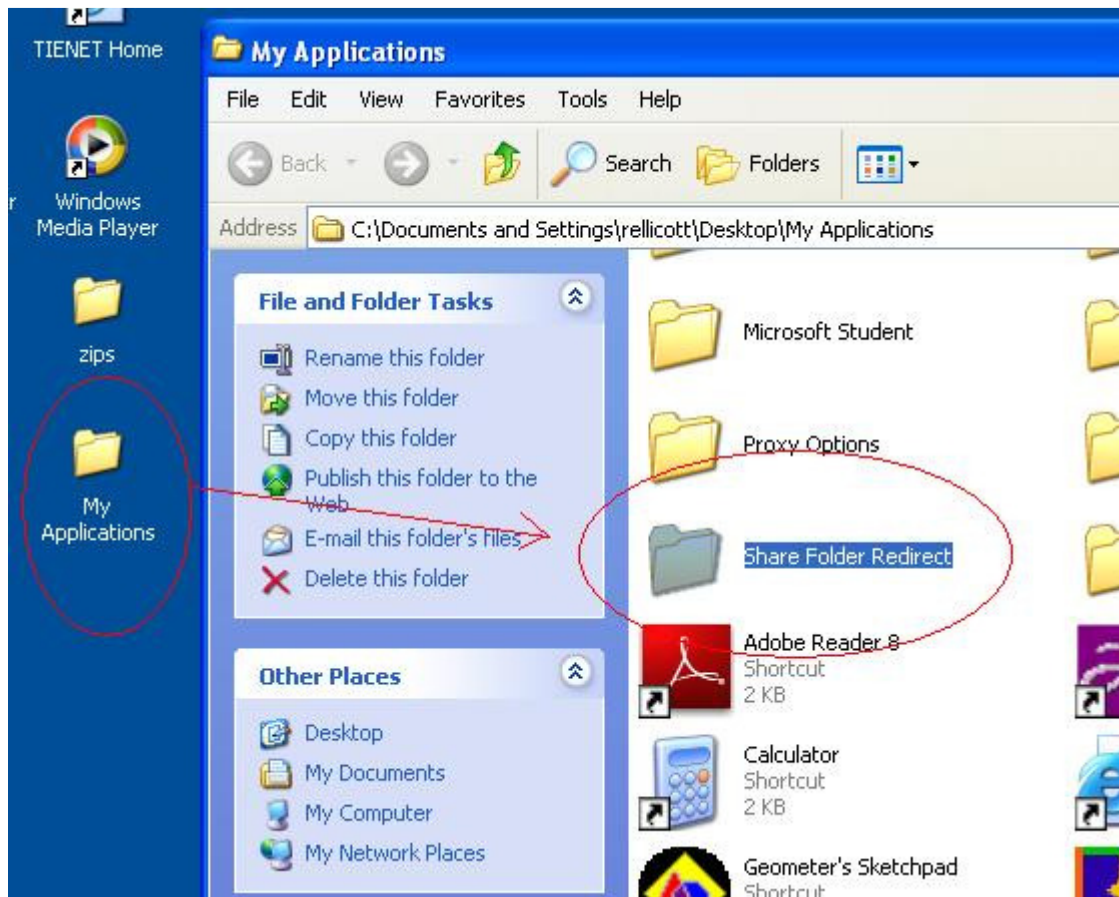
TIENET Home

Windows Media Player

zips

My Applications

My Applications

File Edit View Favorites Tools Help

Back Search Folders

Address C:\Documents and Settings\rellicott\Desktop\My Applications

File and Folder Tasks

Rename this folder
Move this folder
Copy this folder
Publish this folder to the Web
E-mail this folder's files
Delete this folder

Other Places

Desktop
My Documents
My Computer
My Network Places

Microsoft Student

Proxy Options

Share Folder Redirect

Adobe Reader 8
Shortcut
2 KB

Calculator
Shortcut
2 KB

Geometer's Sketchpad
Shortcut